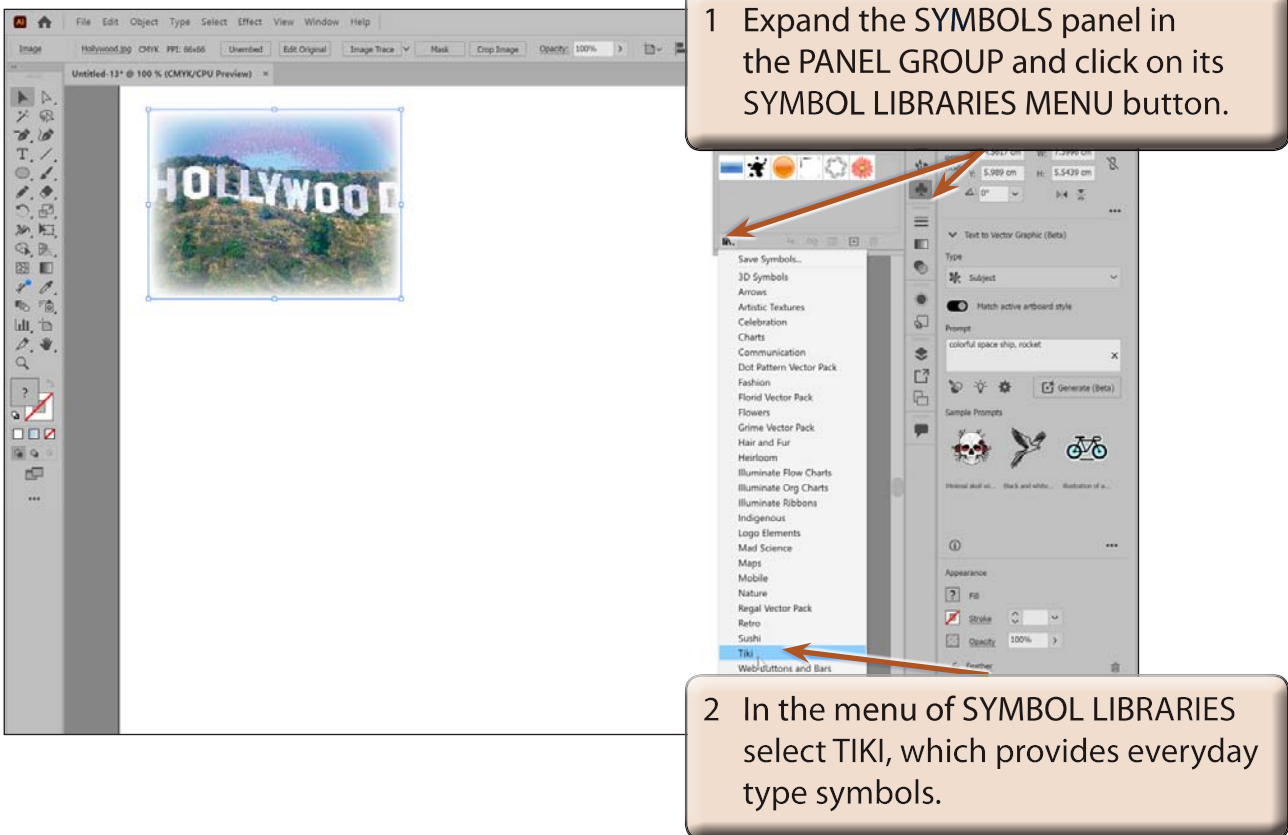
Ai File Edit Object Type Select Effect View Window Help

Image Hollywood.jpg CMYK PPI: 86x86 Unembed Edit Original Image Trace Mask Crop Image Opacity: 100%

Untitled-13* @ 100 % (CMYK/CPU Preview) ×

HOLLYWOOD

1 Expand the SYMBOLS panel in the PANEL GROUP and click on its SYMBOL LIBRARIES MENU button.

5.989 cm H: 5.5439 cm

0°

Text to Vector Graphic (Beta)

Type

Subject

Match active artboard style

Prompt

colorful space ship, rocket

Generate (Beta)

Sample Prompts

Minimal skull wi... Black and white... Illustration of a...

Appearance

Fill

Stroke

Opacity 100%

Feather

Save Symbols...
3D Symbols
Arrows
Artistic Textures
Celebration
Charts
Communication
Dot Pattern Vector Pack
Fashion
Florid Vector Pack
Flowers
Grime Vector Pack
Hair and Fur
Heirloom
Illuminate Flow Charts
Illuminate Org Charts
Illuminate Ribbons
Indigenous
Logo Elements
Mad Science
Maps
Mobile
Nature
Regal Vector Pack
Retro
Sushi
Tiki
Web Buttons and Bars

2 In the menu of SYMBOL LIBRARIES select TIKI, which provides everyday type symbols.